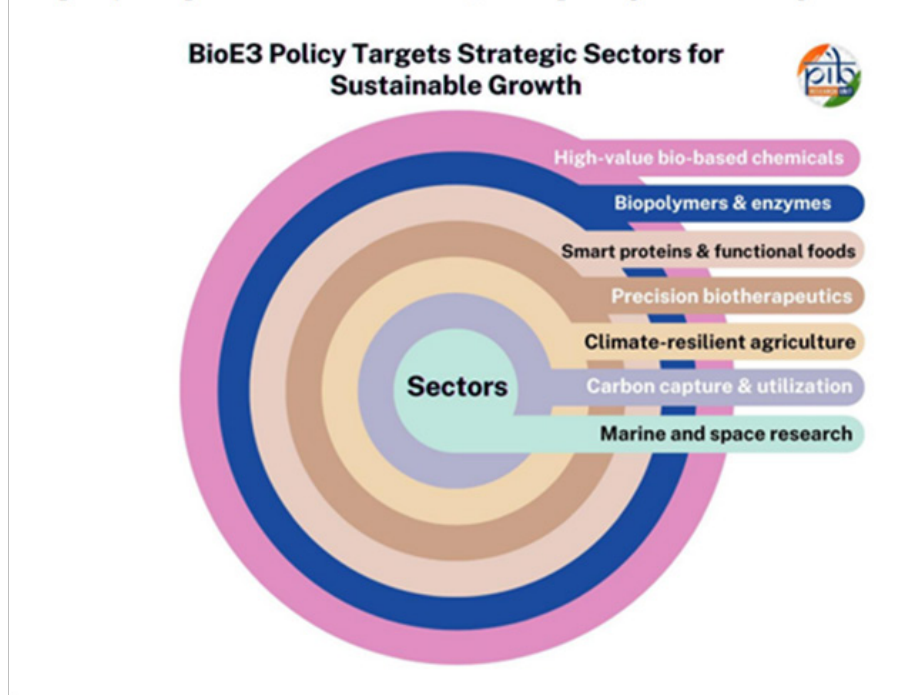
BioE3 Policy Targets Strategic Sectors for Sustainable Growth

pib

High-value bio-based chemicals

Biopolymers & enzymes

Smart proteins & functional foods

Precision biotherapeutics

Climate-resilient agriculture

Carbon capture & utilization

Marine and space research

Sectors